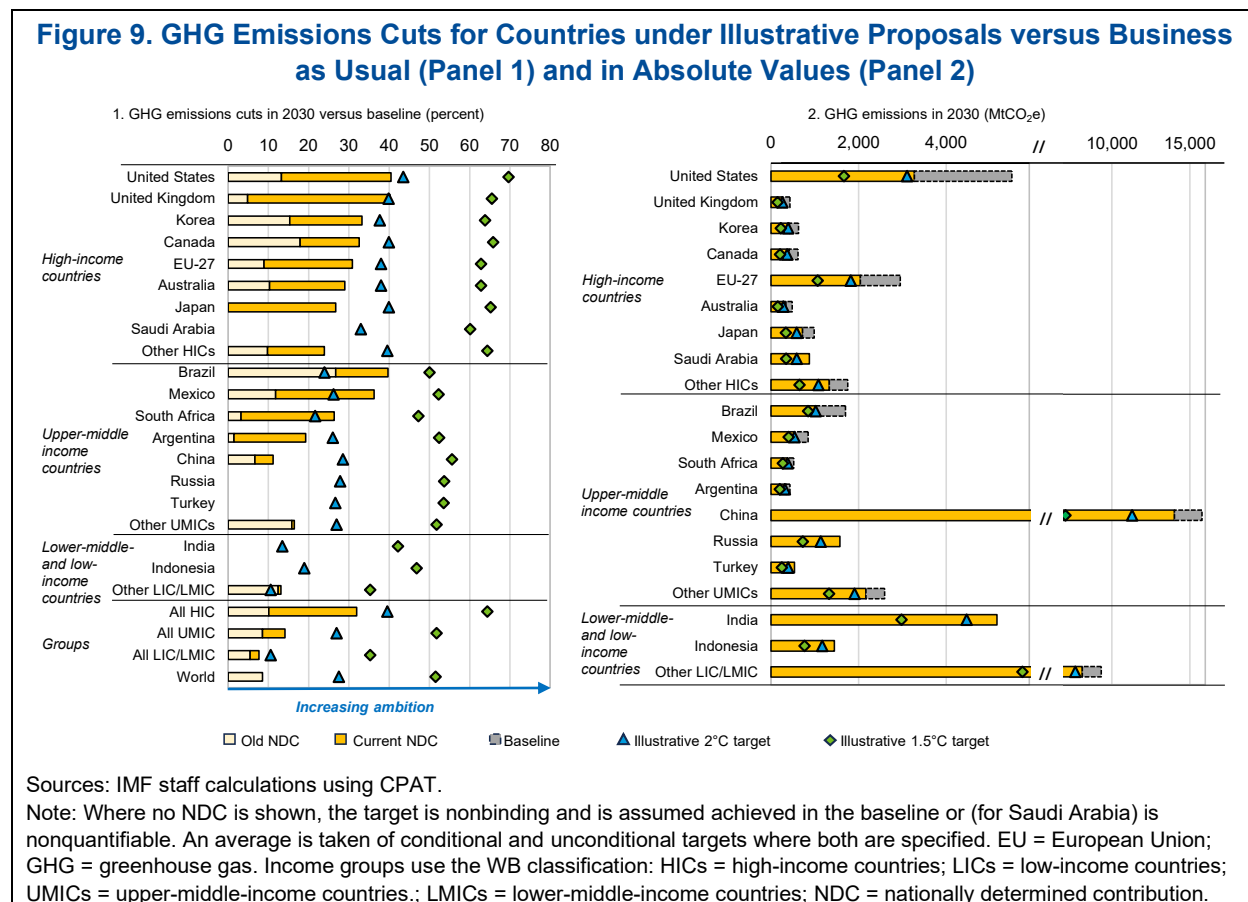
Figure 9. GHG Emissions Cuts for Countries under Illustrative Proposals versus Business as Usual (Panel 1) and in Absolute Values (Panel 2)

1. GHG emissions cuts in 2030 versus baseline (percent)

0 10 20 30 40 50 60 70 80

United States
United Kingdom
Korea
Canada
EU-27
Australia
Japan
Saudi Arabia
Other HICs
High-income countries

Brazil
Mexico
South Africa
Argentina
China
Russia
Turkey
Other UMICs
Upper-middle income countries

India
Indonesia
Other LIC/LMIC
Lower-middle- and low-income countries

All HIC
All UMIC
All LIC/LMIC
World
Groups

Increasing ambition

2. GHG emissions in 2030 (MtCO$_2$e)

0 2,000 4,000 // 10,000 15,000

United States
United Kingdom
Korea
Canada
EU-27
Australia
Japan
Saudi Arabia
Other HICs
High-income countries

Brazil
Mexico
South Africa
Argentina
China //
Russia
Turkey
Other UMICs
Upper-middle income countries

India
Indonesia
Other LIC/LMIC //
Lower-middle- and low-income countries

Old NDC Current NDC Baseline Illustrative 2°C target Illustrative 1.5°C target

Sources: IMF staff calculations using CPAT.
Note: Where no NDC is shown, the target is nonbinding and is assumed achieved in the baseline or (for Saudi Arabia) is nonquantifiable. An average is taken of conditional and unconditional targets where both are specified. EU = European Union; GHG = greenhouse gas. Income groups use the WB classification: HICs = high-income countries; LICs = low-income countries; UMICs = upper-middle-income countries.; LMICs = lower-middle-income countries; NDC = nationally determined contribution.